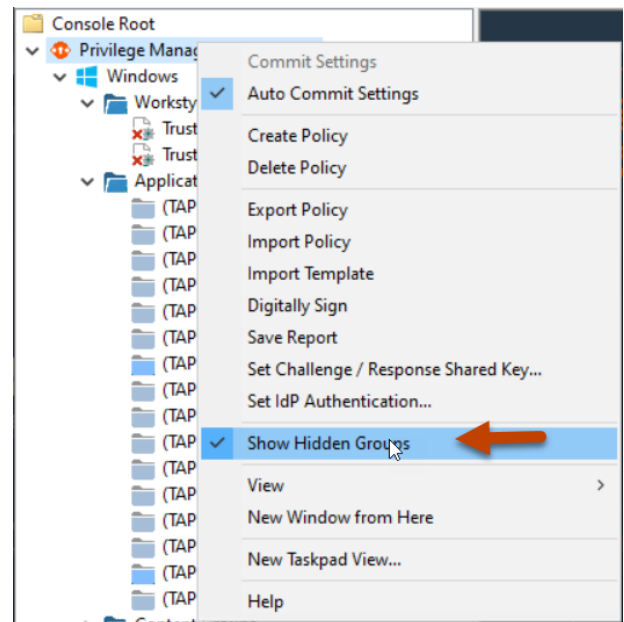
Console Root
Privilege Manag
Windows
Worksty
Trust
Trust
Applicat
(TAP
(TAP
(TAP
(TAP
(TAP
(TAP
(TAP
(TAP
(TAP
(TAP
(TAP
(TAP
(TAP
(TAP
(TAP
(TAP

Commit Settings
Auto Commit Settings
Create Policy
Delete Policy
Export Policy
Import Policy
Import Template
Digitally Sign
Save Report
Set Challenge / Response Shared Key...
Set IdP Authentication...
Show Hidden Groups
View
New Window from Here
New Taskpad View...
Help